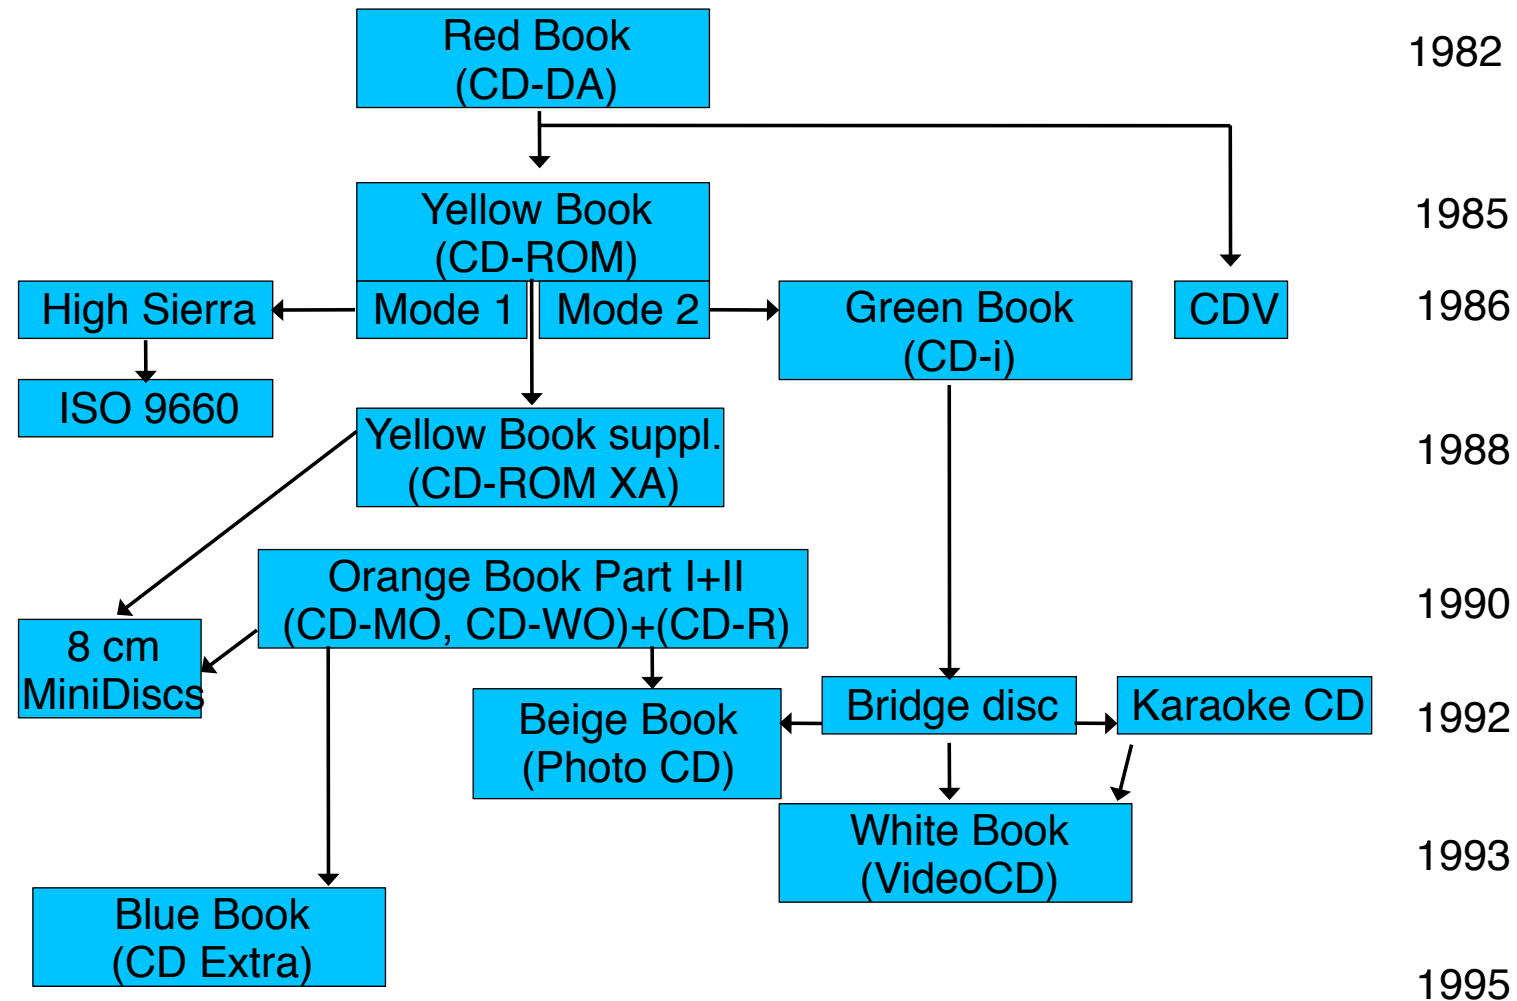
Red Book
(CD-DA)

1982

Yellow Book
(CD-ROM)

1985

High Sierra

Mode 1

Mode 2

Green Book
(CD-i)

CDV

1986

ISO 9660

Yellow Book suppl.
(CD-ROM XA)

1988

Orange Book Part I+II
(CD-MO, CD-WO)+(CD-R)

1990

8 cm
MiniDiscs

Beige Book
(Photo CD)

Bridge disc

Karaoke CD

1992

White Book
(VideoCD)

1993

Blue Book
(CD Extra)

1995